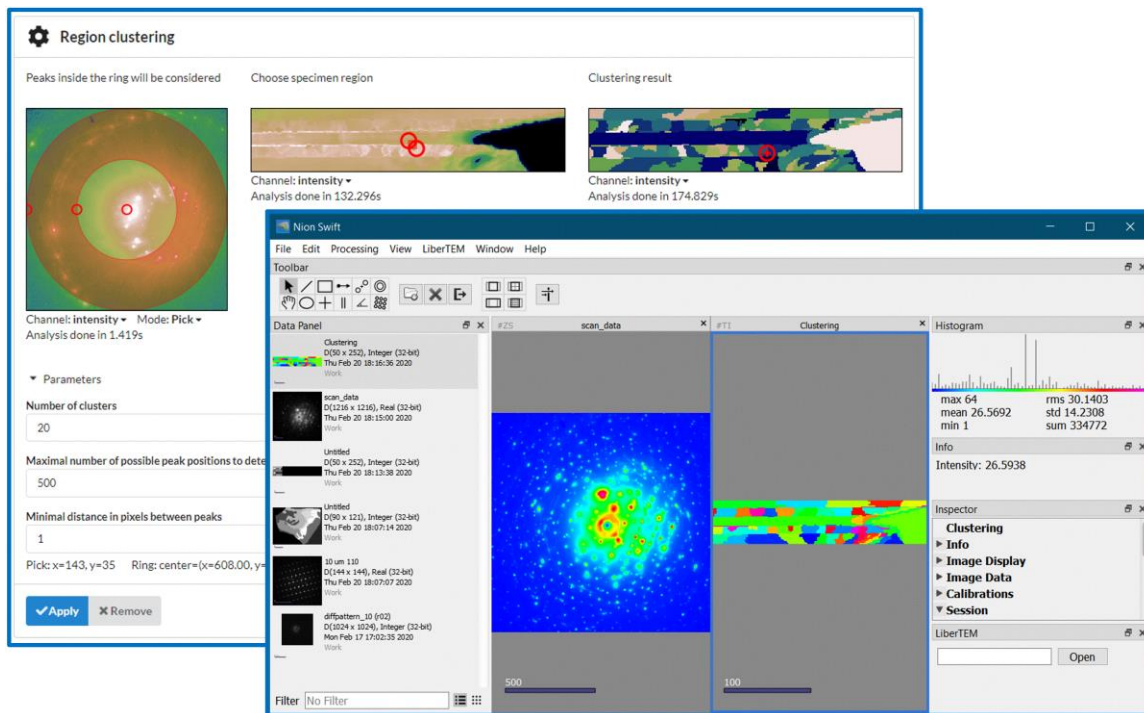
Region clustering

Peaks inside the ring will be considered

Choose specimen region

Clustering result

Channel: intensity ▾
Analysis done in 132.296s

Channel: intensity ▾
Analysis done in 174.829s

Channel: intensity ▾ Mode: Pick ▾
Analysis done in 1.419s

▾ Parameters

Number of clusters
20

Maximal number of possible peak positions to dete
500

Minimal distance in pixels between peaks
1

Pick: x=143, y=35 Ring: center=(x=608.00, y=

✓Apply ✖Remove

Nion Swift

File Edit Processing View LiberTEM Window Help

Toolbar

Data Panel

Clustering
D(50 x 252), Integer (32-bit)
Thu Feb 20 18:16:36 2020
Work

scan_data
D(1216 x 1216), Real (32-bit)
Thu Feb 20 18:15:00 2020
Work

Untitled
D(50 x 252), Integer (32-bit)
Thu Feb 20 18:13:38 2020
Work

Untitled
D(90 x 121), Integer (32-bit)
Thu Feb 20 18:07:14 2020
Work

10 um 110
D(144 x 144), Real (32-bit)
Thu Feb 20 18:07:07 2020
Work

diffpattern_10 (r02)
D(1024 x 1024), Integer (32-bit)
Mon Feb 17 17:02:35 2020
Work

Filter No Filter

#ZS scan_data

500

#TI Clustering

100

Histogram

max 64 rms 30.1403
mean 26.5692 std 14.2308
min 1 sum 334772

Info

Intensity: 26.5938

Inspector

Clustering
▸ Info
▸ Image Display
▸ Image Data
▸ Calibrations
▾ Session

LiberTEM

Open